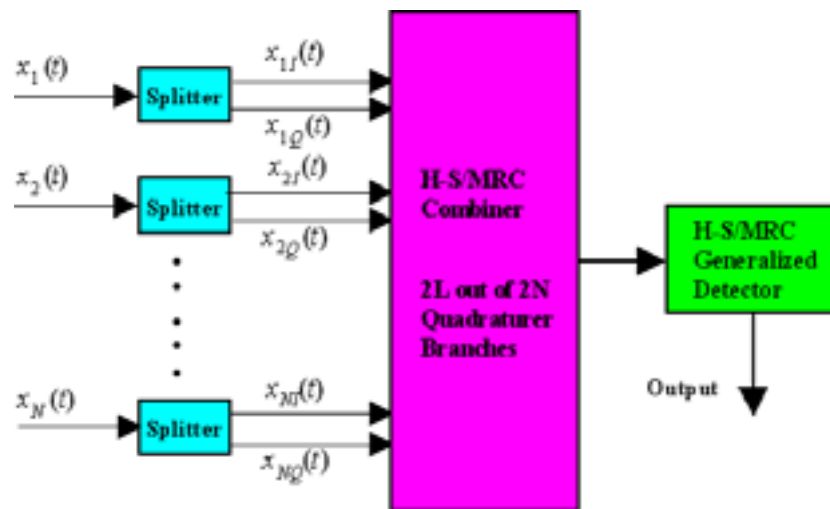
$x_1(t)$

Splitter

$x_{1I}(t)$

$x_{1Q}(t)$

$x_2(t)$

Splitter

$x_{2I}(t)$

$x_{2Q}(t)$

$x_N(t)$

Splitter

$x_{NI}(t)$

$x_{NQ}(t)$

H-S/MRC Combiner

2L out of 2N Quadraturer Branches

H-S/MRC Generalized Detector

Output